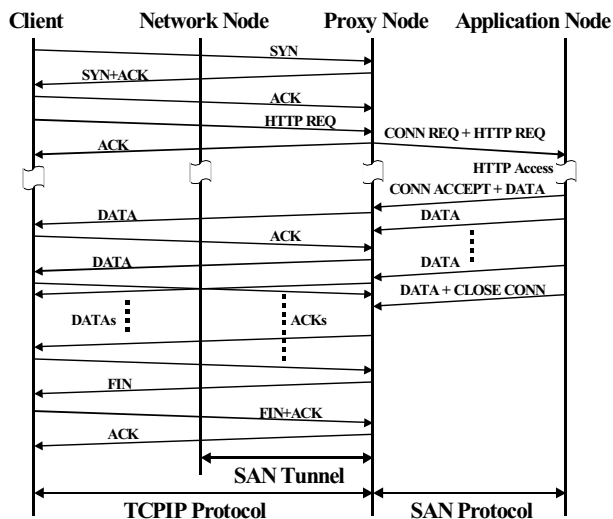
Client Network Node Proxy Node Application Node

SYN
SYN+ACK
ACK
HTTP REQ
CONN REQ + HTTP REQ
ACK
HTTP Access
CONN ACCEPT + DATA
DATA
DATA
ACK
DATA
DATA
DATA + CLOSE CONN
DATAs
ACKs
FIN
FIN+ACK
ACK

SAN Tunnel
TCPIP Protocol
SAN Protocol